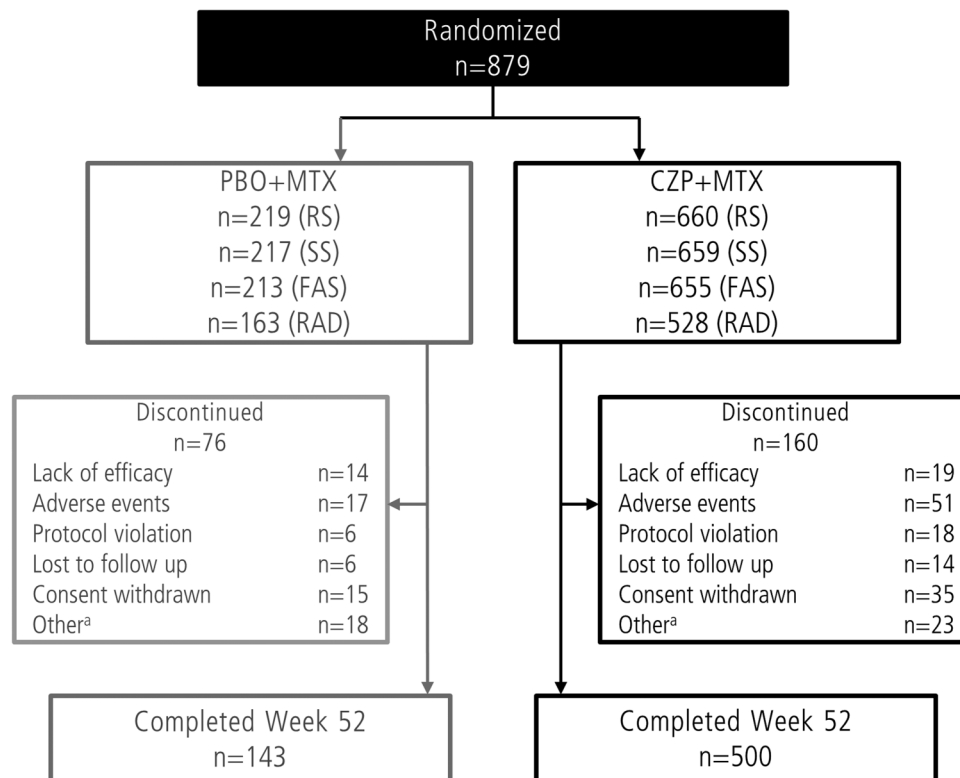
Randomized
n=879

PBO+MTX
n=219 (RS)
n=217 (SS)
n=213 (FAS)
n=163 (RAD)

CZP+MTX
n=660 (RS)
n=659 (SS)
n=655 (FAS)
n=528 (RAD)

Discontinued
n=76
Lack of efficacy n=14
Adverse events n=17
Protocol violation n=6
Lost to follow up n=6
Consent withdrawn n=15
Other$^{a}$ n=18

Discontinued
n=160
Lack of efficacy n=19
Adverse events n=51
Protocol violation n=18
Lost to follow up n=14
Consent withdrawn n=35
Other$^{a}$ n=23

Completed Week 52
n=143

Completed Week 52
n=500